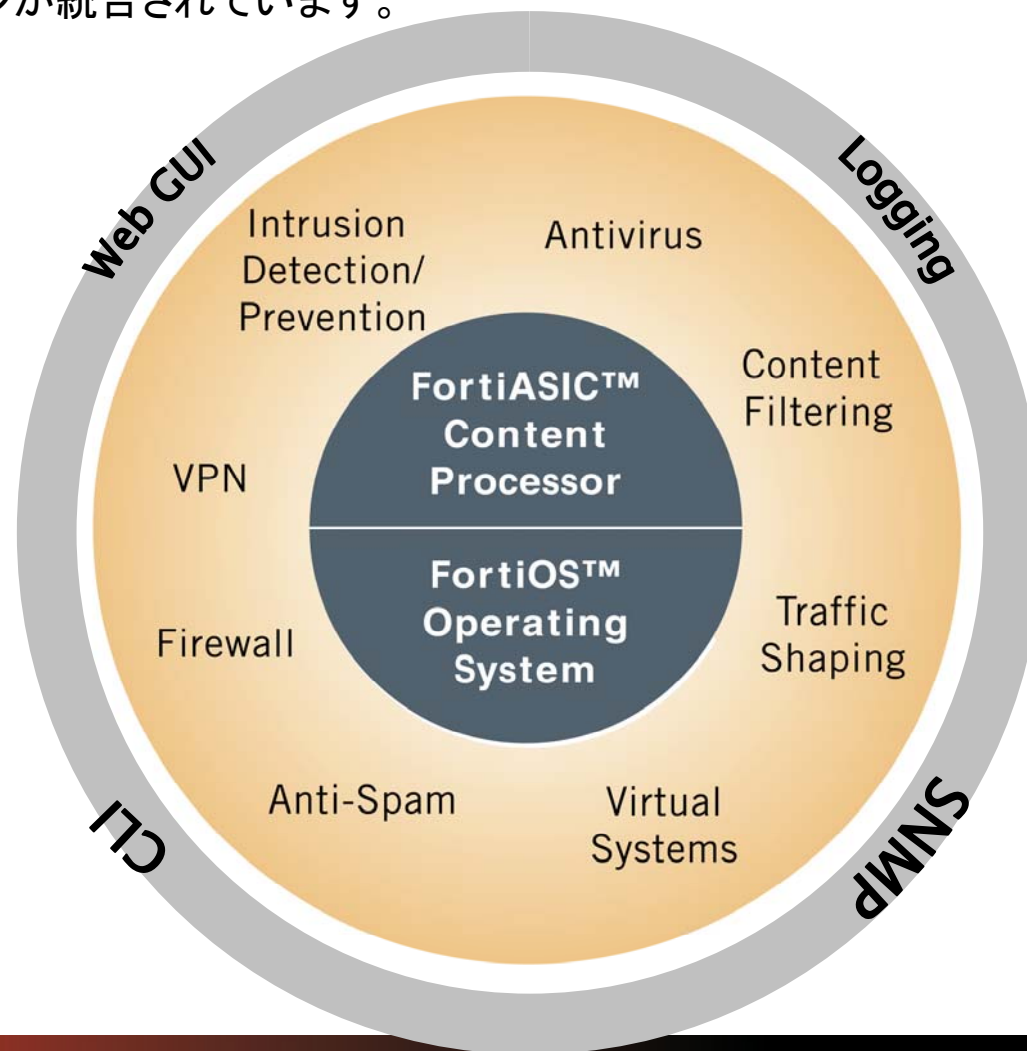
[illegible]が統合されています。

Web GUI

Logging

Intrusion Detection/ Prevention

Antivirus

Content Filtering

FortiASIC™ Content Processor

VPN

FortiOS™ Operating System

Firewall

Traffic Shaping

Anti-Spam

Virtual Systems

CLI

SNMP